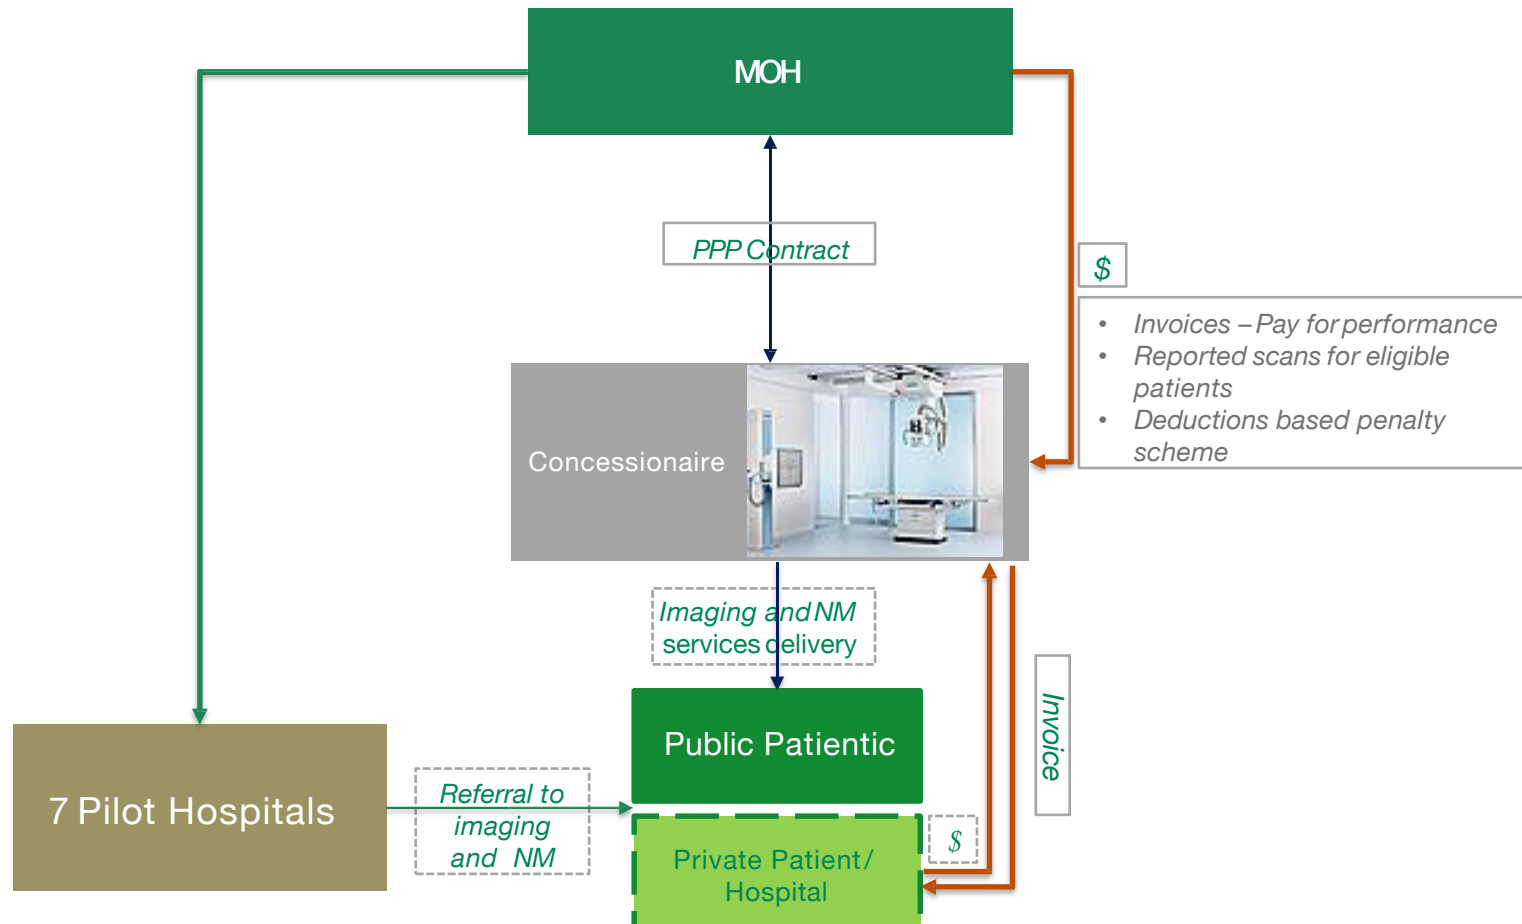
MOH

PPP Contract

$

- Invoices – Pay for performance
- Reported scans for eligible patients
- Deductions based penalty scheme

Concessionaire

Imaging and NM services delivery

Invoice

Public Patientic

7 Pilot Hospitals

Referral to imaging and NM

Private Patient / Hospital

$